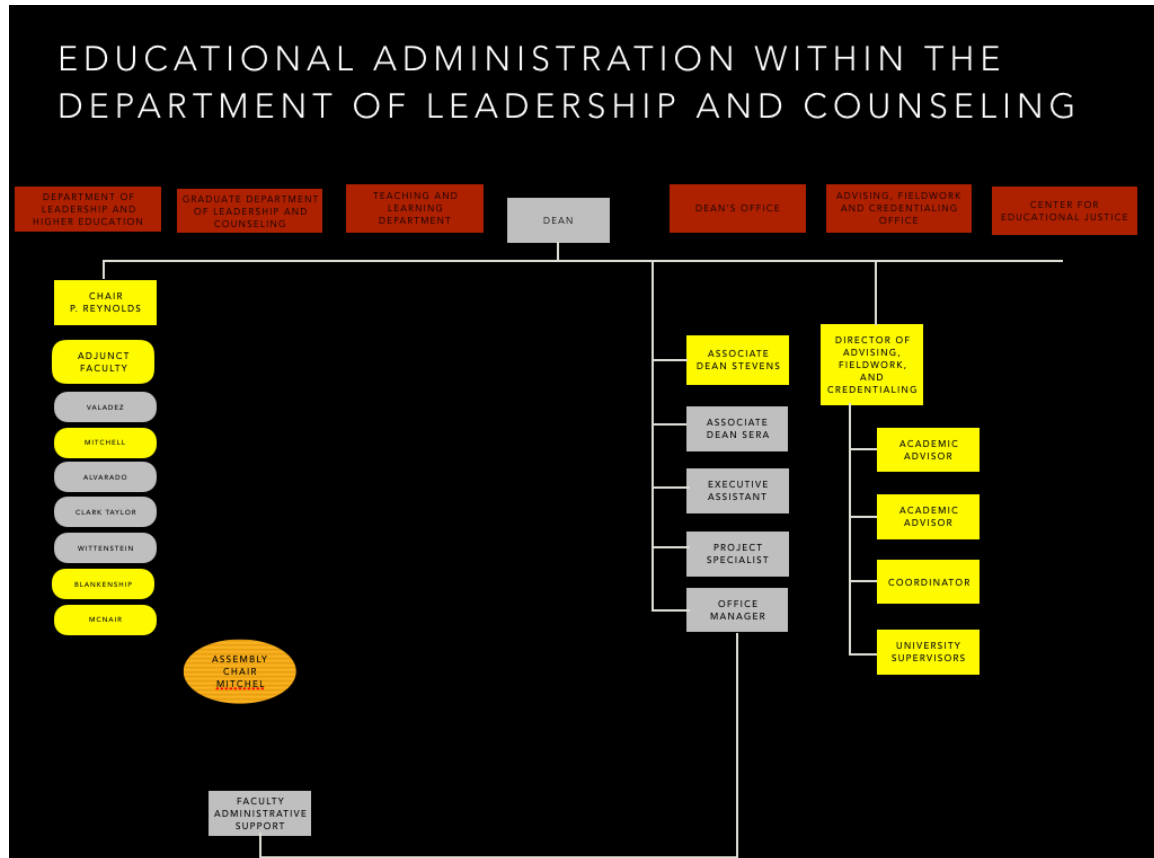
EDUCATIONAL ADMINISTRATION WITHIN THE DEPARTMENT OF LEADERSHIP AND COUNSELING

DEPARTMENT OF LEADERSHIP AND HIGHER EDUCATION

GRADUATE DEPARTMENT OF LEADERSHIP AND COUNSELING

TEACHING AND LEARNING DEPARTMENT

DEAN

DEAN'S OFFICE

ADVISING, FIELDWORK AND CREDENTIALING OFFICE

CENTER FOR EDUCATIONAL JUSTICE

CHAIR P. REYNOLDS

ADJUNCT FACULTY

VALADEZ

MITCHELL

ALVARADO

CLARK TAYLOR

WITTENSTEIN

BLANKENSHIP

MCNAIR

ASSEMBLY CHAIR MITCHEL

FACULTY ADMINISTRATIVE SUPPORT

ASSOCIATE DEAN STEVENS

ASSOCIATE DEAN SERA

EXECUTIVE ASSISTANT

PROJECT SPECIALIST

OFFICE MANAGER

DIRECTOR OF ADVISING, FIELDWORK, AND CREDENTIALING

ACADEMIC ADVISOR

ACADEMIC ADVISOR

COORDINATOR

UNIVERSITY SUPERVISORS